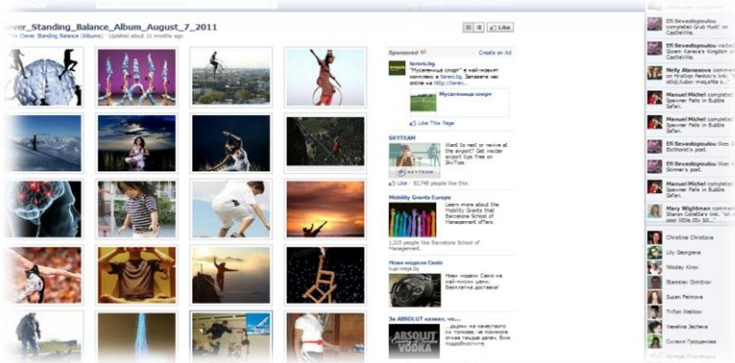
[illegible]ever_Standing_Balance_Album_August_7_2011

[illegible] Clever Standing Balance (Albums) · Updated about 11 months ago

Like

Sponsored
Create an Ad

tavex.bg
"Мусагеница спорт" е най-новият комплекс в tavex.bg. Запазете час online на http://tavex...

Мусагеница спорт

Like This Page

SKYTEAM
Want to nest or revive at the airport? Get insider airport tips free on SkyTips.

Like · 92,746 people like this.

Mobility Grants Europe
Learn more about the Mobility Grants that Barcelona School of Management offers.

1,215 people like Barcelona School of Management.

Нови модели Casio
kupi-vreja.bg
Нови модели Casio на най-ниски цени. Безплатна доставка!

За ABSOLUT казвах, че...
...ръцете на качеството на проекта, за да стане най-доброто на най-предната дейност. Бъди подобрен...

Efi Sevastopoulou completed Grub Hunt! in CastleVille.

Efi Sevastopoulou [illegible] Susan Karaca's Kingdom in CastleVille.

Nelly Atanasova commented on Hristian Petkov's link: "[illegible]"

Manuel Michel completed Spewer Pals in Bubble Safari.

Efi Sevastopoulou likes Sinner's post.

Manuel Michel completed Spewer Pals in Bubble Safari.

Efi Sevastopoulou likes Sinner's post.

Mary Wightman commented on Sharon Costello's link: "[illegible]"

Christine Christova
Lily Georgieva
Nikolay Kirov
Stanislav Dimitrov
Suzan Petrova
Trifon Vasilev
Veselina Zecheva
Силвия Григорова
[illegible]